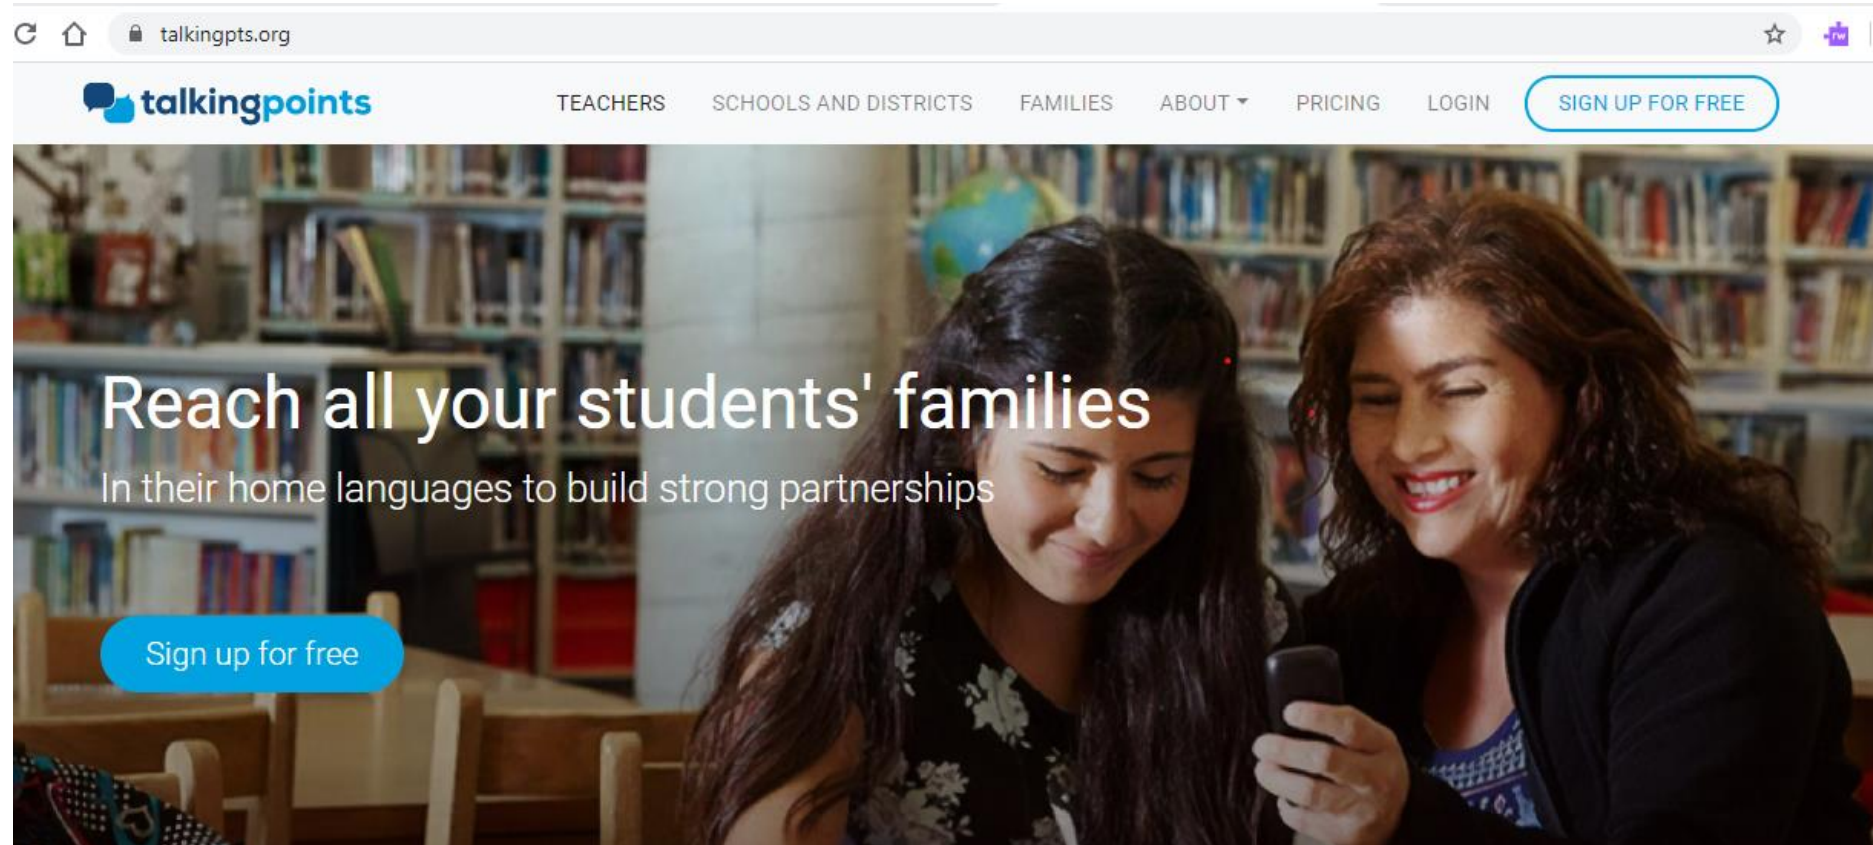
talkingpts.org

talkingpoints

TEACHERS SCHOOLS AND DISTRICTS FAMILIES ABOUT PRICING LOGIN SIGN UP FOR FREE

Reach all your students' families

In their home languages to build strong partnerships

Sign up for free